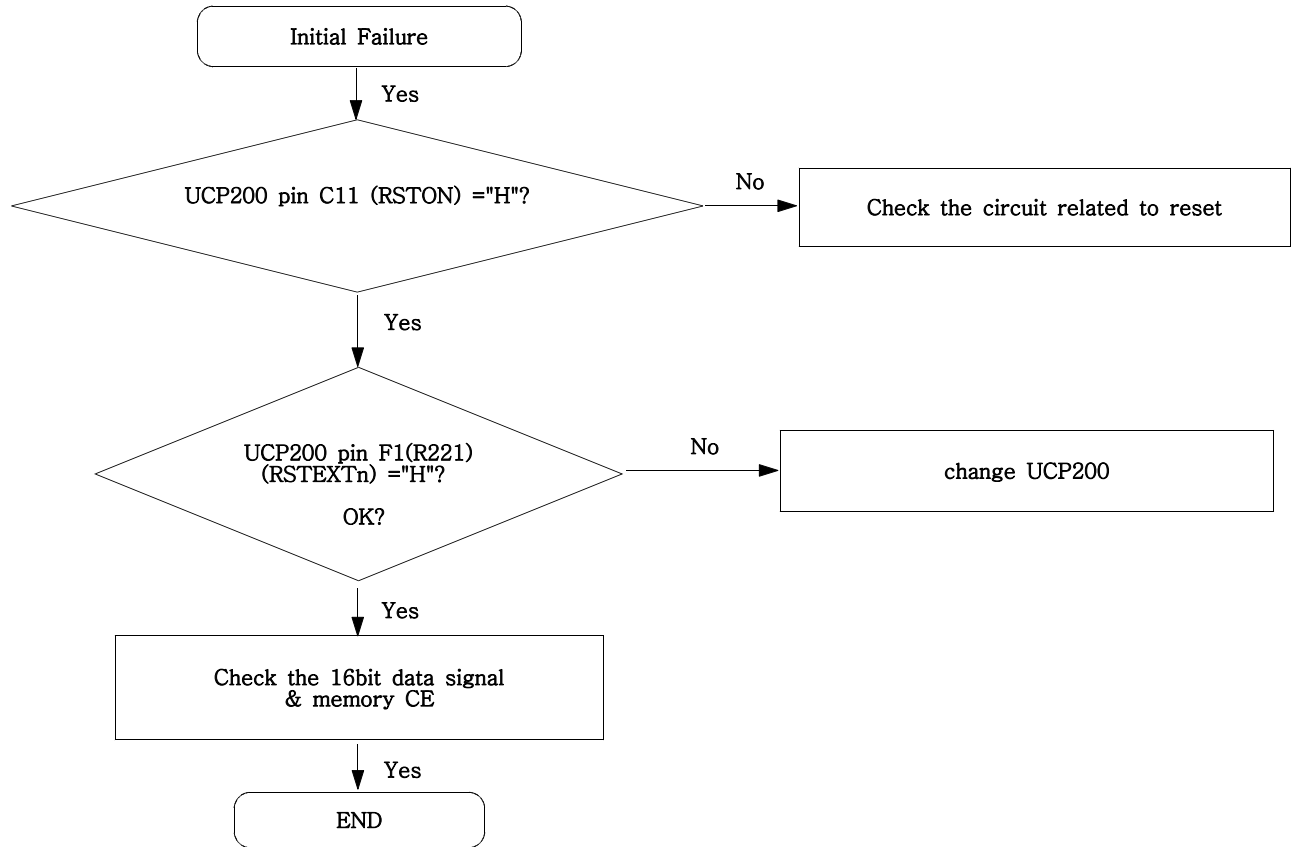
Initial Failure

Yes

UCP200 pin C11 (RSTON) ="H"?

No

Check the circuit related to reset

Yes

UCP200 pin F1(R221) (RSTEXTn) ="H"?

OK?

No

change UCP200

Yes

Check the 16bit data signal & memory CE

Yes

END